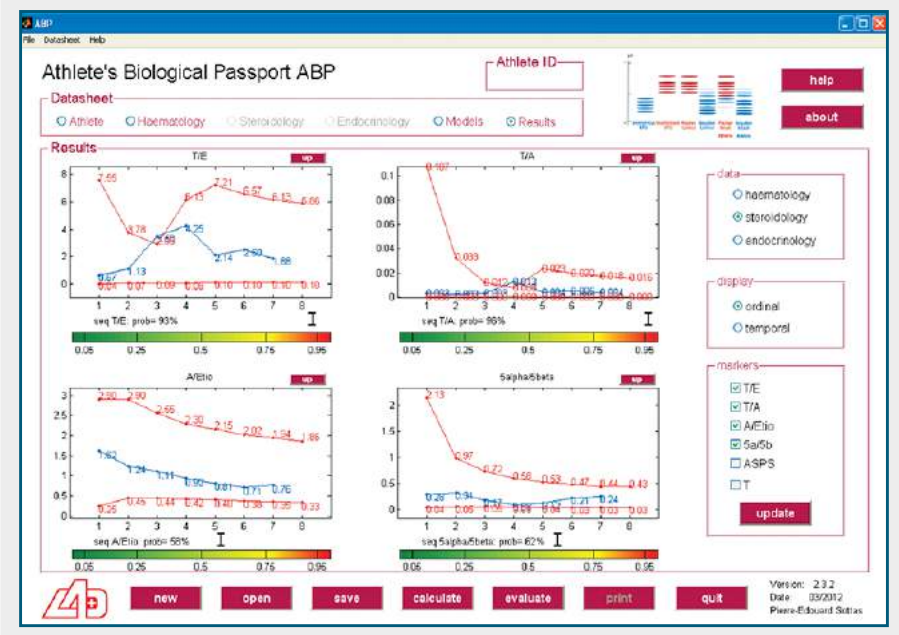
ABP
File Datasheet Help

Athlete's Biological Passport ABP

Athlete ID

help
about

Datasheet
Athlete Haematology Steroidology Endocrinology Models Results

Results

T/E
up
8 6 4 2 0
7.55 3.78 3.98 6.13 7.21 6.57 6.13 5.86
0.67 1.13 3.25 4.25 2.14 2.60 1.88
0.04 0.07 0.09 0.08 0.10 0.10 0.10 0.10
1 2 3 4 5 6 7 8
seq T/E: prob= 93%
0.05 0.25 0.5 0.75 0.95

T/A
up
0.1 0.08 0.06 0.04 0.02 0
0.107 0.038 0.012 0.012 0.023 0.020 0.018 0.016
1 2 3 4 5 6 7 8
seq T/A: prob= 96%
0.05 0.25 0.5 0.75 0.95

A/Etio
up
3 2.5 2 1.5 1 0.5 0
2.90 2.90 2.55 2.30 2.15 2.02 1.94 1.86
1.62 1.24 1.11 0.90 0.81 0.73 0.76
0.25 0.45 0.44 0.42 0.40 0.38 0.35 0.33
1 2 3 4 5 6 7 8
seq A/Etio: prob= 58%
0.05 0.25 0.5 0.75 0.95

5alpha/5beta
up
2 1.5 1 0.5 0
2.13 0.97 0.72 0.58 0.53 0.47 0.44 0.43
0.26 0.31 0.17 0.21 0.24
0.04 0.05 0.05 0.04 0.04 0.03 0.03 0.03
1 2 3 4 5 6 7 8
seq 5alpha/5beta: prob= 62%
0.05 0.25 0.5 0.75 0.95

data
haematology
steroidology
endocrinology

display
ordinal
temporal

markers
T/E
T/A
A/Etio
5a/5b
ASPS
T

update

new open save calculate evaluate print quit

Version: 2.3.2
Date: 03/2012
Pierre-Edouard Sottas